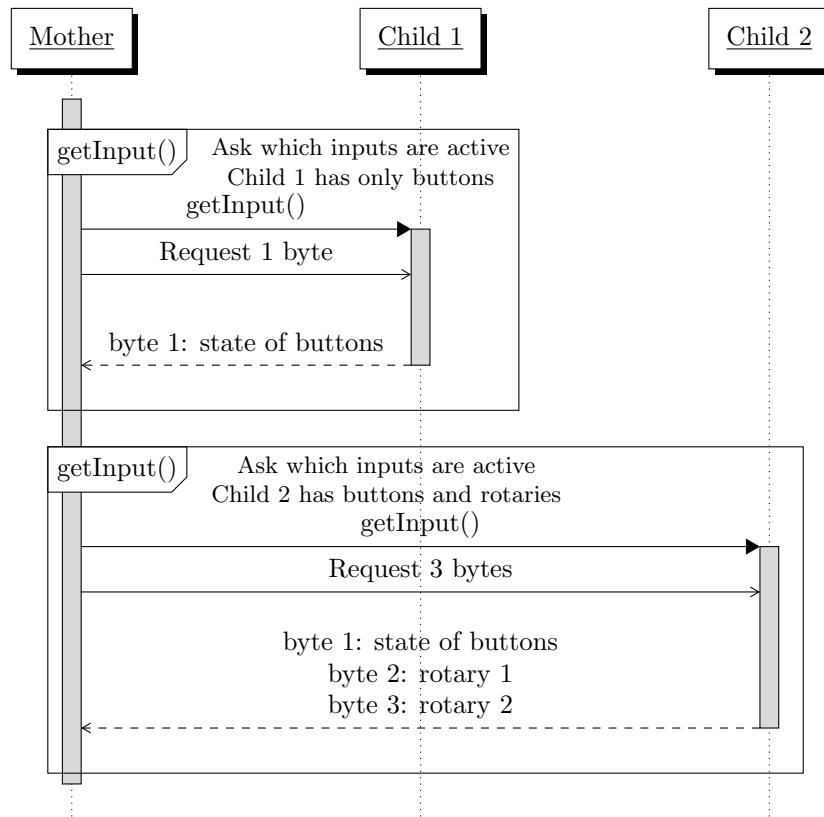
Mother

Child 1

Child 2

getInput()

Ask which inputs are active
Child 1 has only buttons

getInput()

Request 1 byte

byte 1: state of buttons

getInput()

Ask which inputs are active
Child 2 has buttons and rotaries

getInput()

Request 3 bytes

byte 1: state of buttons
byte 2: rotary 1
byte 3: rotary 2